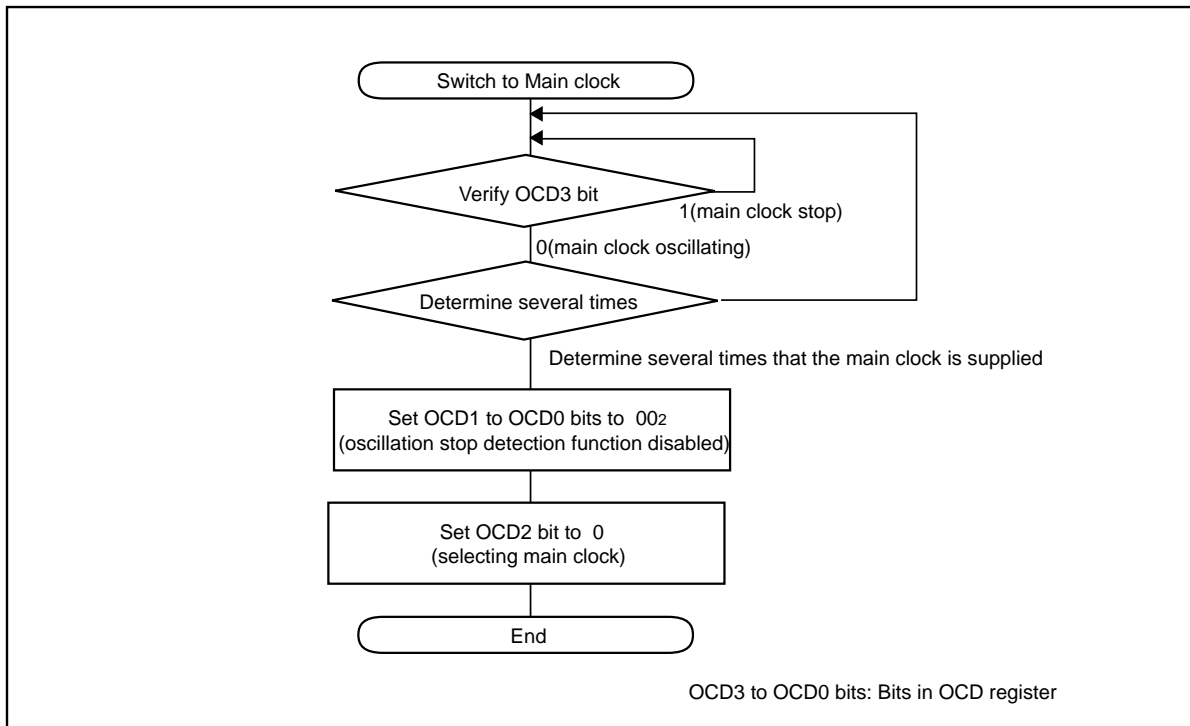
Switch to Main clock

Verify OCD3 bit

1(main clock stop)

0(main clock oscillating)

Determine several times

Determine several times that the main clock is supplied

Set OCD1 to OCD0 bits to $00_2$ (oscillation stop detection function disabled)

Set OCD2 bit to 0 (selecting main clock)

End

OCD3 to OCD0 bits: Bits in OCD register